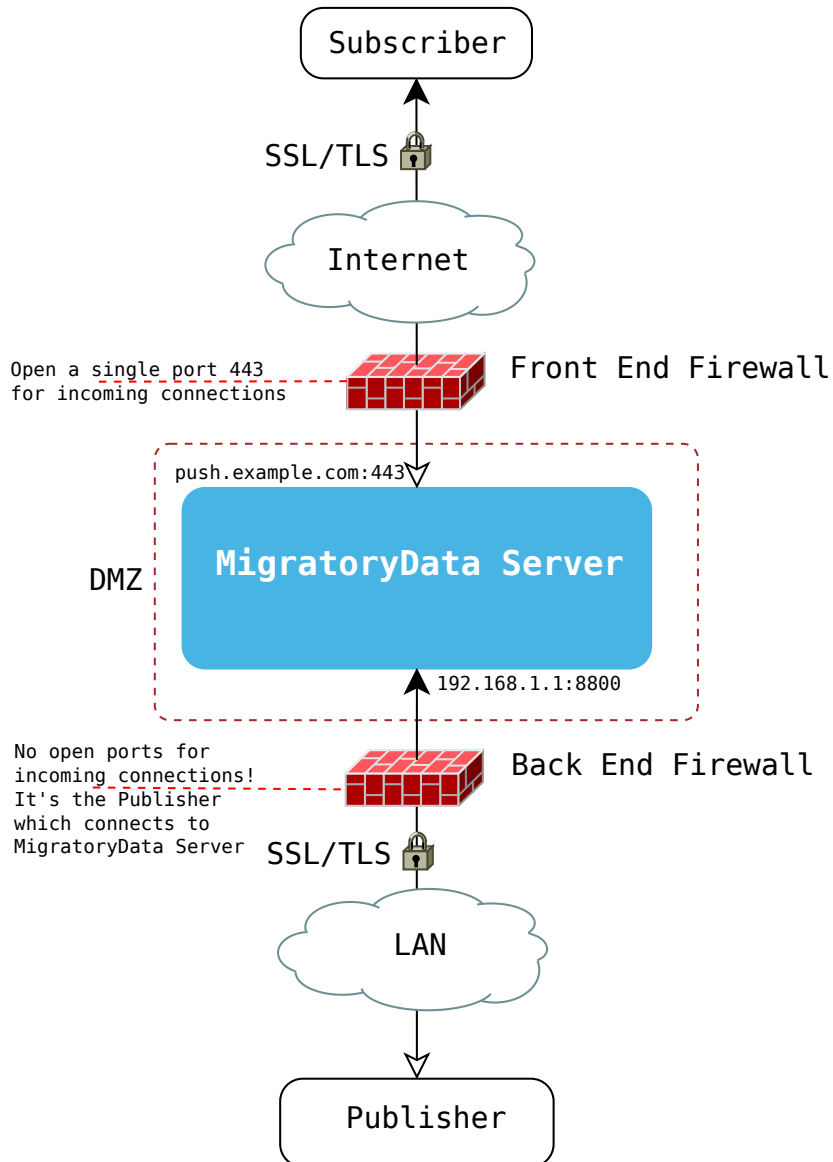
Subscriber

SSL/TLS

Internet

Open a single port 443 for incoming connections

Front End Firewall

push.example.com:443

DMZ

MigratoryData Server

192.168.1.1:8800

No open ports for incoming connections! It's the Publisher which connects to MigratoryData Server

Back End Firewall

SSL/TLS

LAN

Publisher